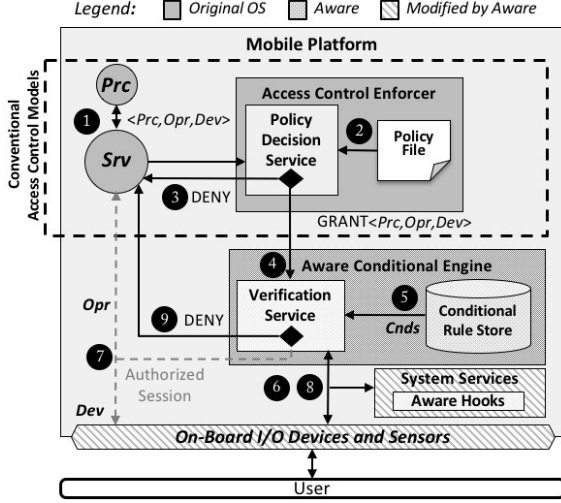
Legend: Original OS Aware Modified by Aware

Mobile Platform

Conventional Access Control Models

Prc

1 <Prc,Opr,Dev>

Srv

Access Control Enforcer

Policy Decision Service

2

Policy File

3 DENY

GRANT<Prc,Opr,Dev>

4 Aware Conditional Engine

Verification Service

5

Cnds

Conditional Rule Store

Opr

9 DENY

7

Authorized Session

6 8

System Services

Aware Hooks

Dev

On-Board I/O Devices and Sensors

User